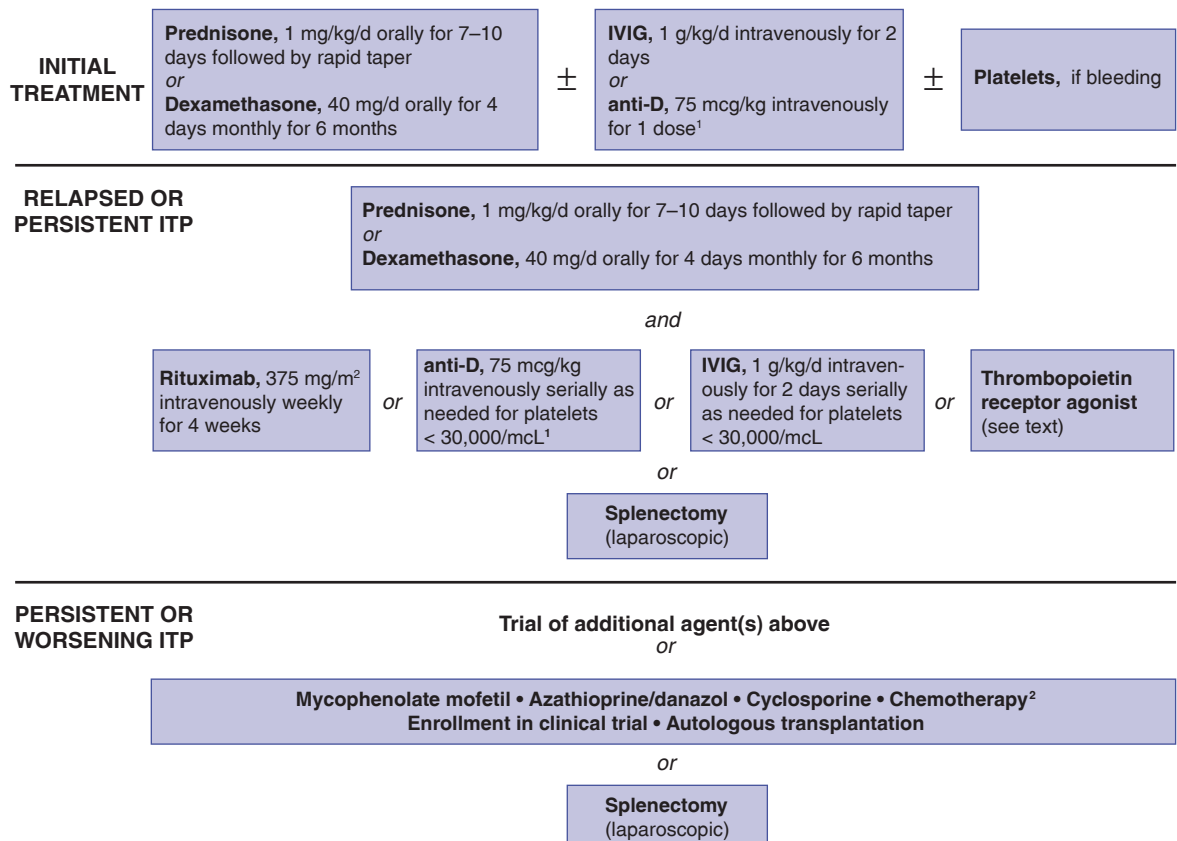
INITIAL TREATMENT

**Prednisone,** 1 mg/kg/d orally for 7–10 days followed by rapid taper
*or*
**Dexamethasone,** 40 mg/d orally for 4 days monthly for 6 months

$\pm$

**IVIG,** 1 g/kg/d intravenously for 2 days
*or*
**anti-D,** 75 mcg/kg intravenously for 1 dose$^1$

$\pm$

**Platelets,** if bleeding

RELAPSED OR PERSISTENT ITP

**Prednisone,** 1 mg/kg/d orally for 7–10 days followed by rapid taper
*or*
**Dexamethasone,** 40 mg/d orally for 4 days monthly for 6 months

*and*

**Rituximab,** 375 mg/m$^2$ intravenously weekly for 4 weeks

*or*

**anti-D,** 75 mcg/kg intravenously serially as needed for platelets < 30,000/mcL$^1$

*or*

**IVIG,** 1 g/kg/d intravenously for 2 days serially as needed for platelets < 30,000/mcL

*or*

**Thrombopoietin receptor agonist** (see text)

*or*

**Splenectomy** (laparoscopic)

PERSISTENT OR WORSENING ITP

**Trial of additional agent(s) above**
*or*

**Mycophenolate mofetil • Azathioprine/danazol • Cyclosporine • Chemotherapy$^2$**
**Enrollment in clinical trial • Autologous transplantation**

*or*

**Splenectomy** (laparoscopic)